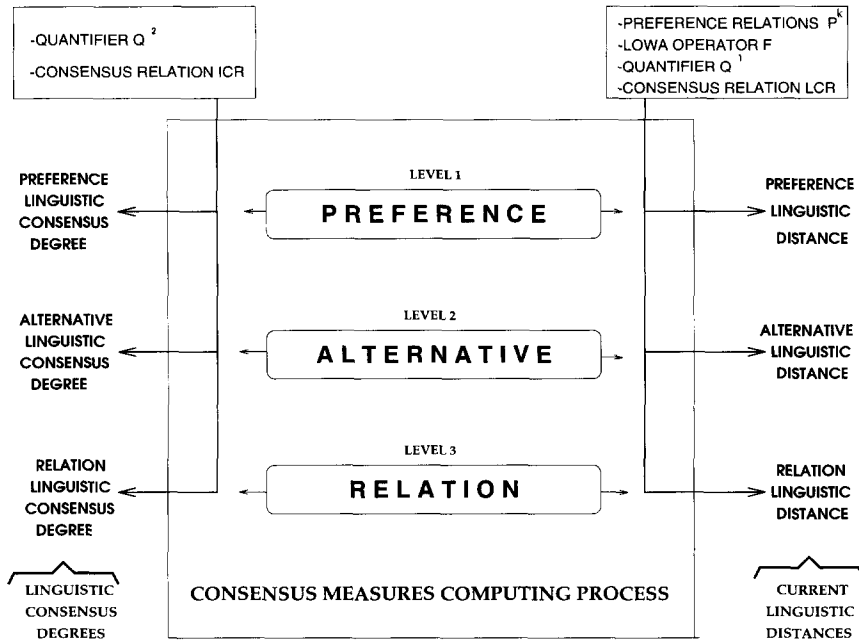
-QUANTIFIER $Q^2$
-CONSENSUS RELATION ICR

-PREFERENCE RELATIONS $P^k$
-LOWA OPERATOR F
-QUANTIFIER $Q^1$
-CONSENSUS RELATION LCR

PREFERENCE LINGUISTIC CONSENSUS DEGREE

LEVEL 1
PREFERENCE

PREFERENCE LINGUISTIC DISTANCE

ALTERNATIVE LINGUISTIC CONSENSUS DEGREE

LEVEL 2
ALTERNATIVE

ALTERNATIVE LINGUISTIC DISTANCE

RELATION LINGUISTIC CONSENSUS DEGREE

LEVEL 3
RELATION

RELATION LINGUISTIC DISTANCE

LINGUISTIC CONSENSUS DEGREES

CONSENSUS MEASURES COMPUTING PROCESS

CURRENT LINGUISTIC DISTANCES